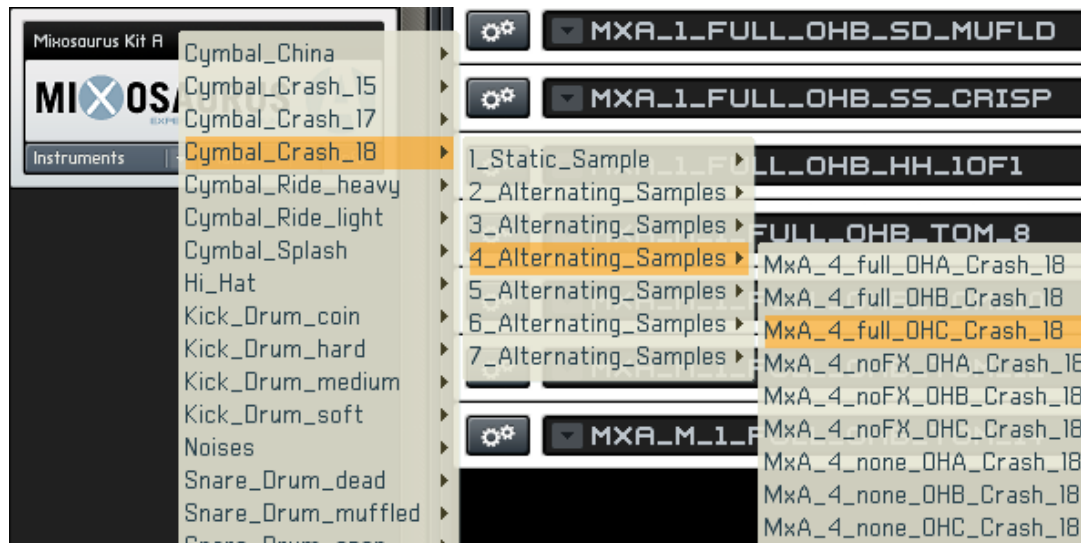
Mixosaurus Kit A

MIXOSA

Instruments

MXA_1_FULL_OHB_SD_MUFLD

MXA_1_FULL_OHB_SS_CRISP

LL_OHB_HH_1OF1

FULL_OHB_TOM_8

MXA_M_1_F

Cymbal_China
Cymbal_Crash_15
Cymbal_Crash_17
Cymbal_Crash_18
Cymbal_Ride_heavy
Cymbal_Ride_light
Cymbal_Splash
Hi_Hat
Kick_Drum_coin
Kick_Drum_hard
Kick_Drum_medium
Kick_Drum_soft
Noises
Snare_Drum_dead
Snare_Drum_muffled
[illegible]

1_Static_Sample
2_Alternating_Samples
3_Alternating_Samples
4_Alternating_Samples
5_Alternating_Samples
6_Alternating_Samples
7_Alternating_Samples

MxA_4_full_OHA_Crash_18
MxA_4_full_OHB_Crash_18
MxA_4_full_OHC_Crash_18
MxA_4_noFX_OHA_Crash_18
MxA_4_noFX_OHB_Crash_18
MxA_4_noFX_OHC_Crash_18
MxA_4_none_OHA_Crash_18
MxA_4_none_OHB_Crash_18
MxA_4_none_OHC_Crash_18